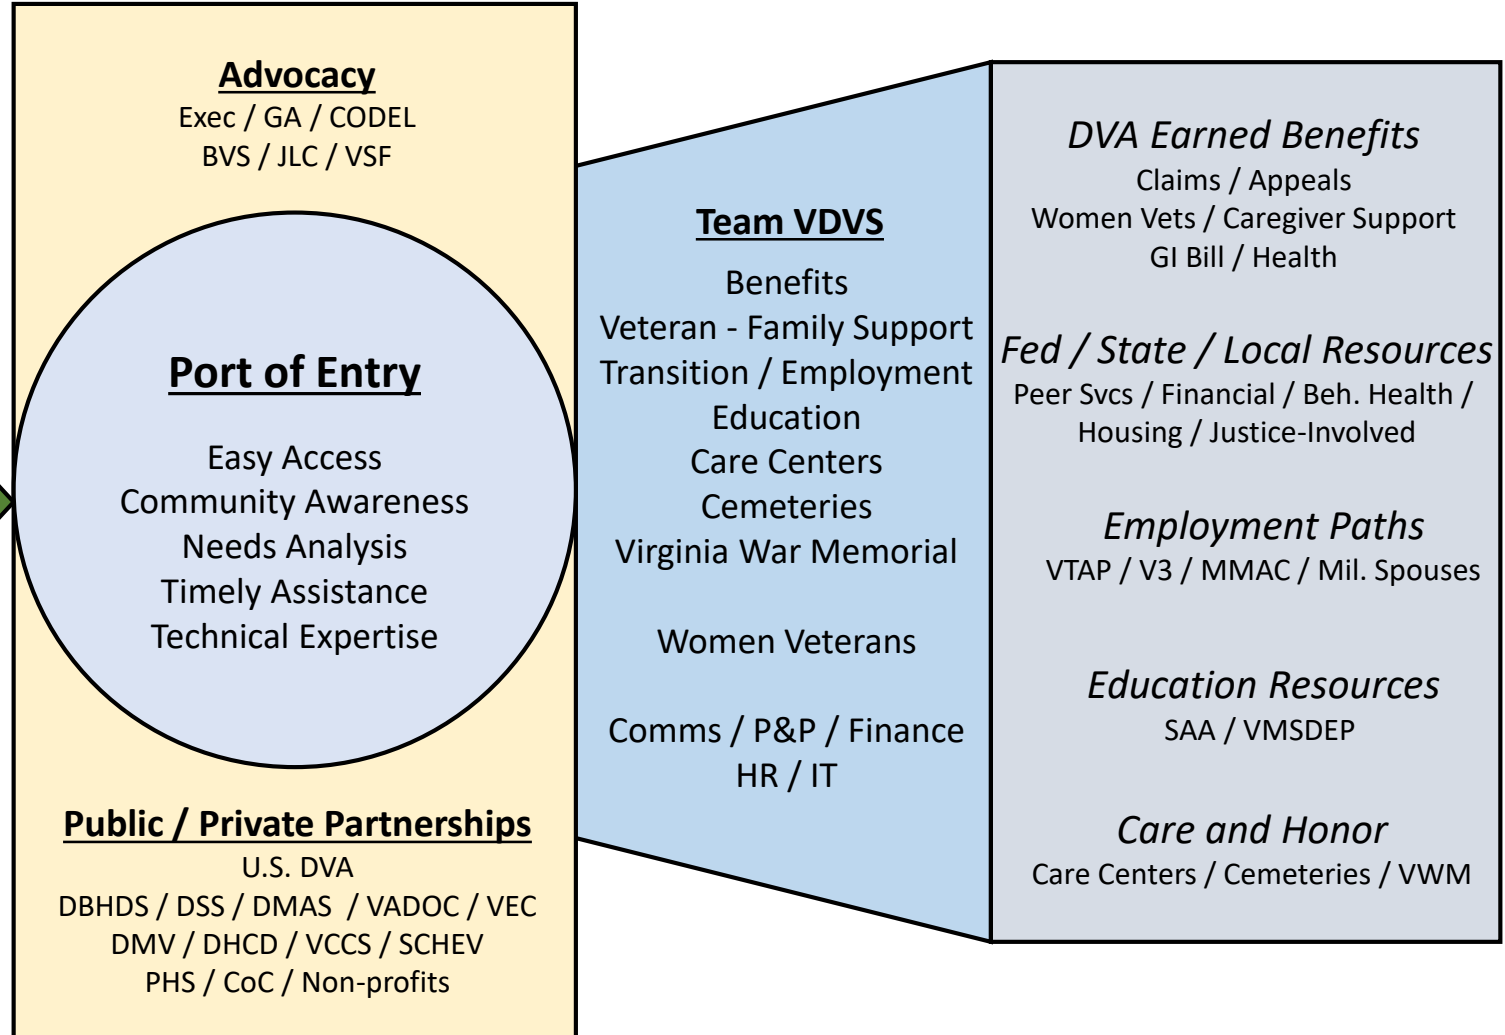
Advocacy
Exec / GA / CODEL
BVS / JLC / VSF

Port of Entry

Easy Access
Community Awareness
Needs Analysis
Timely Assistance
Technical Expertise

Public / Private Partnerships
U.S. DVA
DBHDS / DSS / DMAS / VADOC / VEC
DMV / DHCD / VCCS / SCHEV
PHS / CoC / Non-profits

Team VDVS

Benefits
Veteran - Family Support
Transition / Employment
Education
Care Centers
Cemeteries
Virginia War Memorial

Women Veterans

Comms / P&P / Finance
HR / IT

DVA Earned Benefits
Claims / Appeals
Women Vets / Caregiver Support
GI Bill / Health

Fed / State / Local Resources
Peer Svcs / Financial / Beh. Health / Housing / Justice-Involved

Employment Paths
VTAP / V3 / MMAC / Mil. Spouses

Education Resources
SAA / VMSDEP

Care and Honor
Care Centers / Cemeteries / VWM